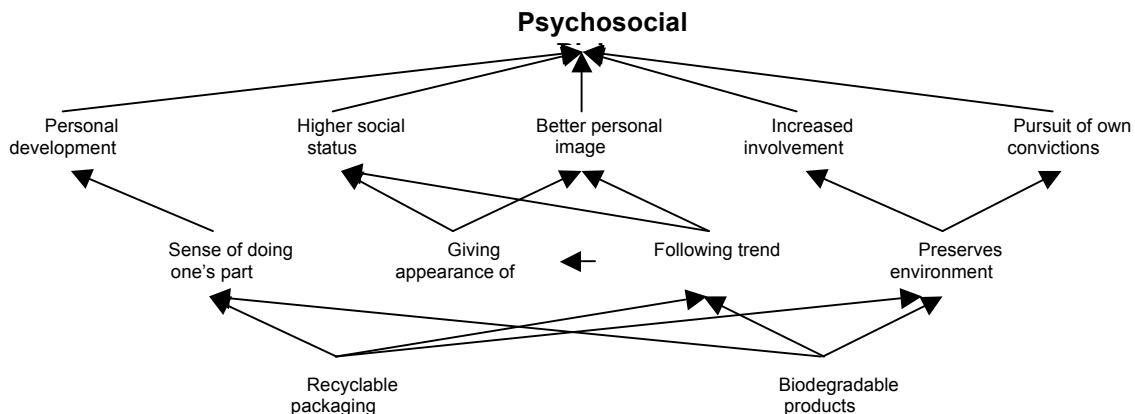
Psychosocial
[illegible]

Personal development

Higher social status

Better personal image

Increased involvement

Pursuit of own convictions

Sense of doing one's part

Giving appearance of

Following trend

Preserves environment

Recyclable packaging

Biodegradable products